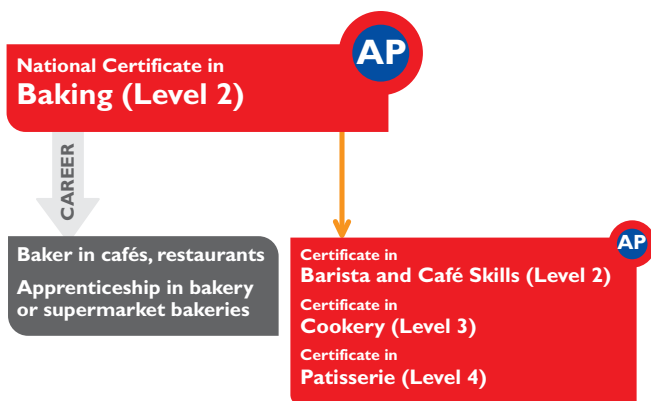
AP

National Certificate in
Baking (Level 2)

CAREER

Baker in cafés, restaurants

Apprenticeship in bakery or supermarket bakeries

AP

Certificate in
Barista and Café Skills (Level 2)

Certificate in
Cookery (Level 3)

Certificate in
Patisserie (Level 4)